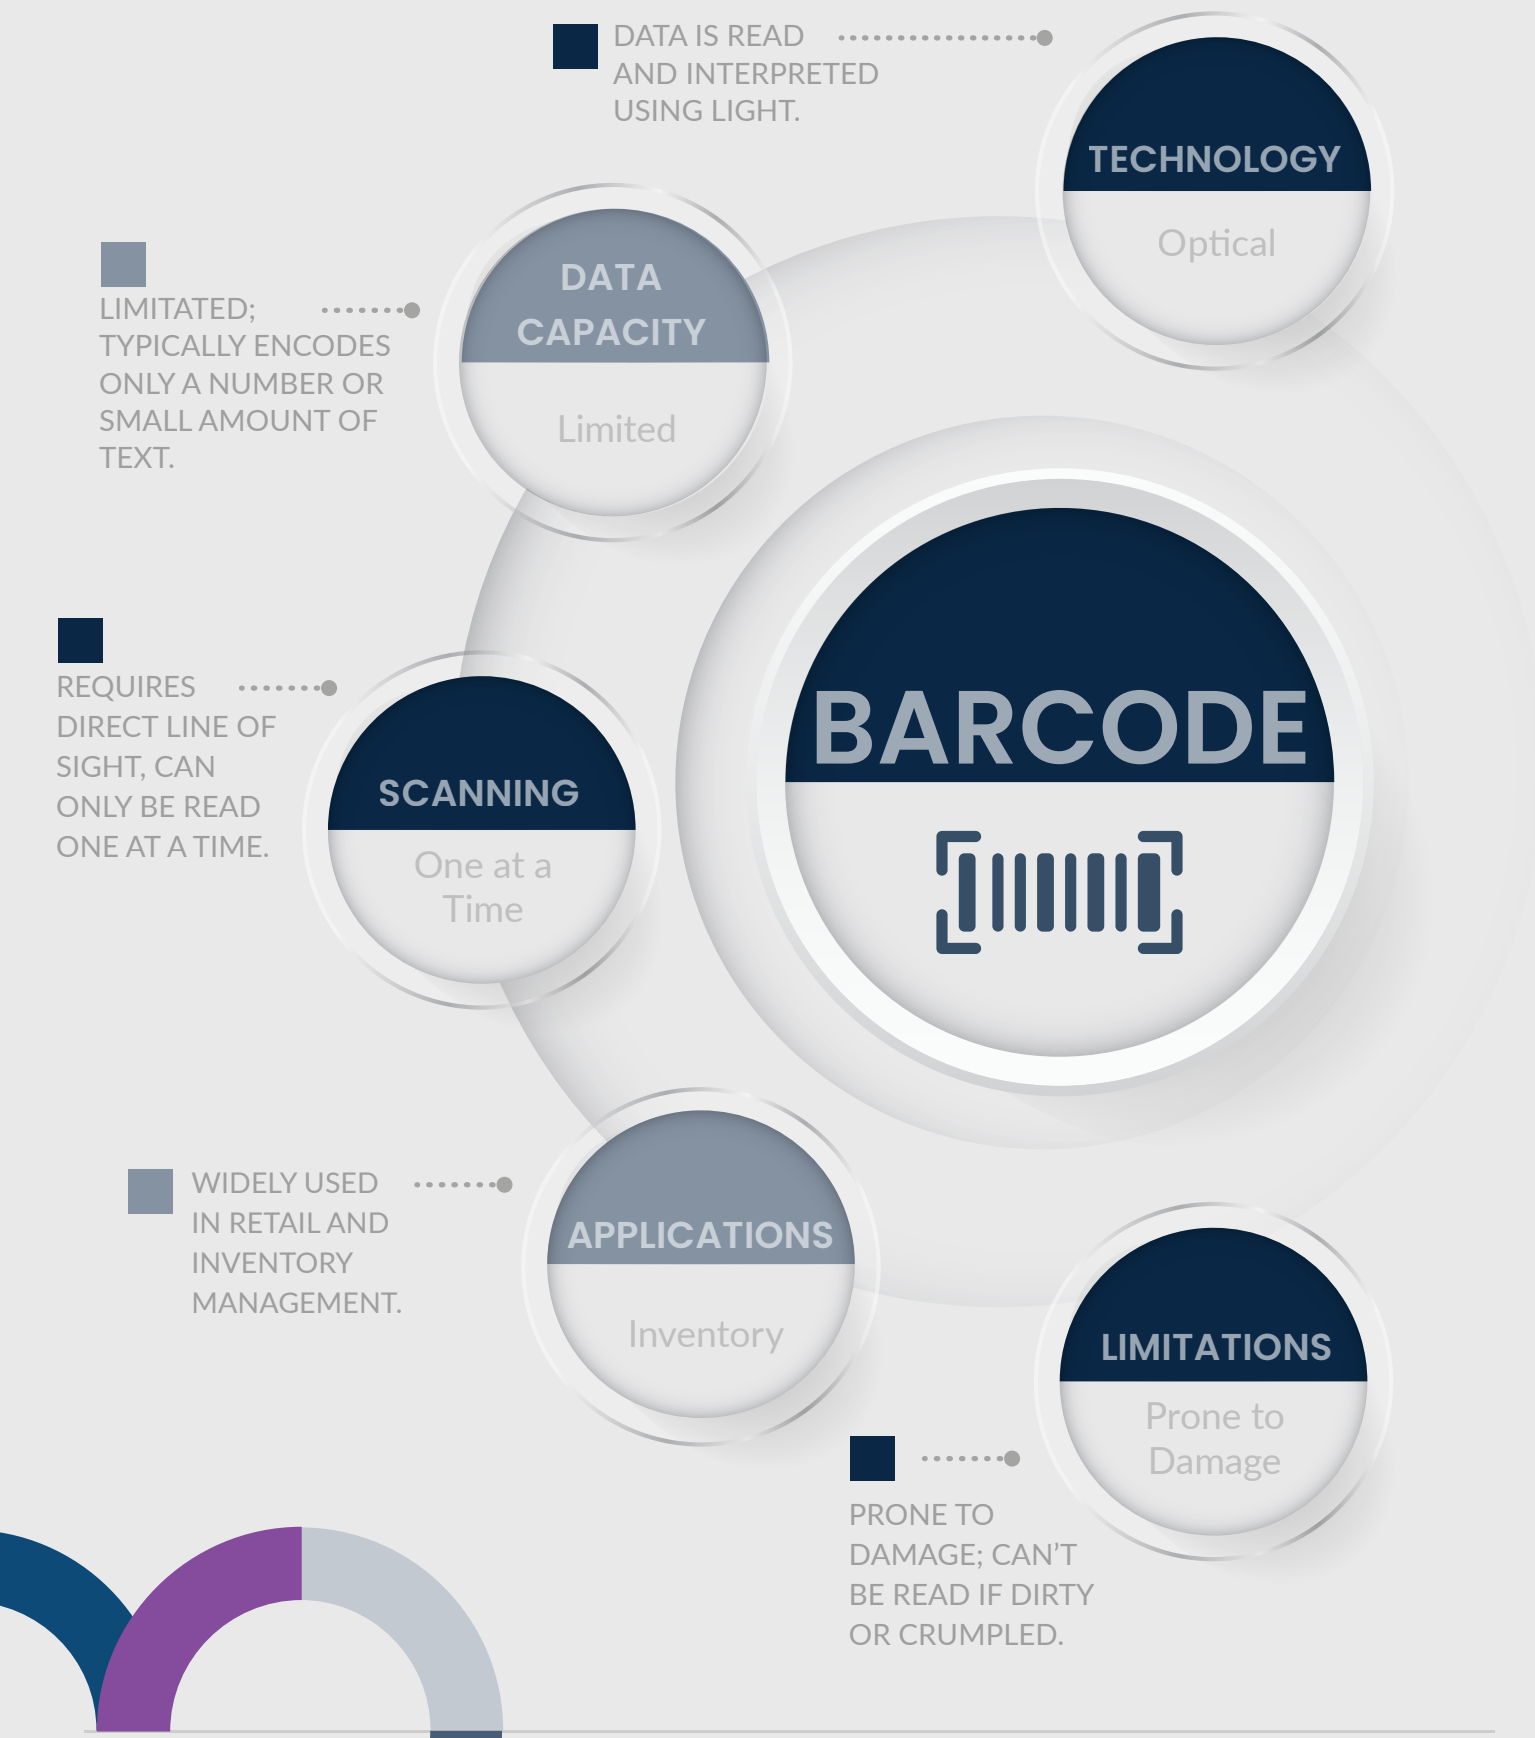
DATA IS READ AND INTERPRETED USING LIGHT.

TECHNOLOGY

Optical

LIMITATED; TYPICALLY ENCODES ONLY A NUMBER OR SMALL AMOUNT OF TEXT.

DATA CAPACITY

Limited

REQUIRES DIRECT LINE OF SIGHT, CAN ONLY BE READ ONE AT A TIME.

SCANNING

One at a Time

BARCODE

WIDELY USED IN RETAIL AND INVENTORY MANAGEMENT.

APPLICATIONS

Inventory

LIMITATIONS

Prone to Damage

PRONE TO DAMAGE; CAN'T BE READ IF DIRTY OR CRUMPLED.